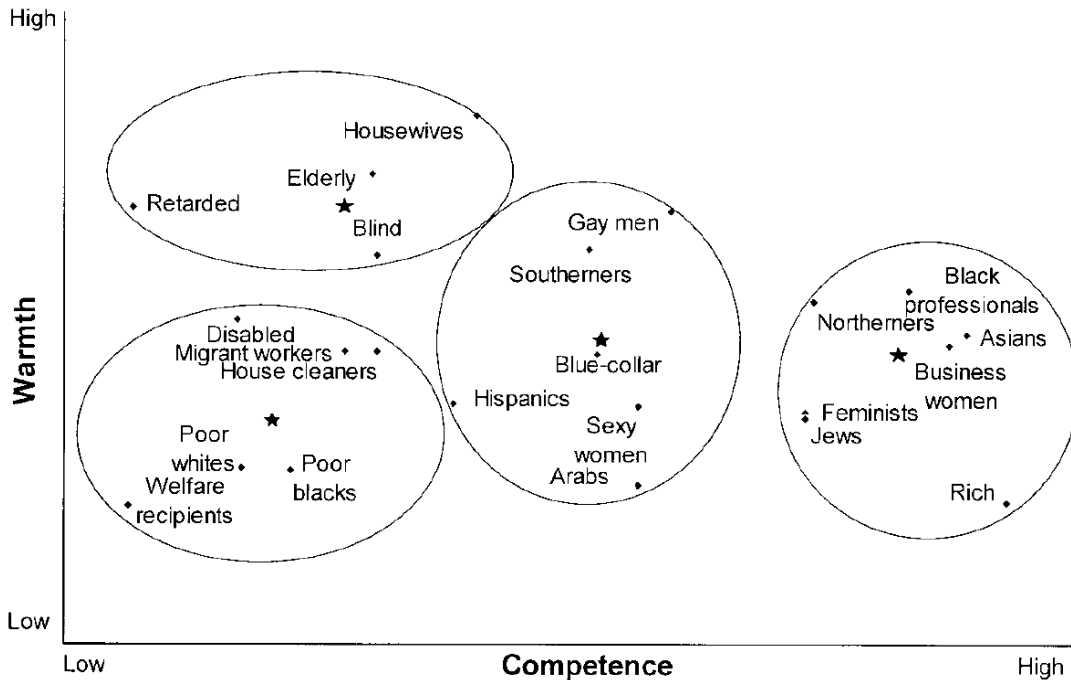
High

Low

Warmth

Housewives

Elderly

Retarded

Blind

Gay men

Southerners

Blue-collar

Hispanics

Sexy women

Arabs

Disabled

Migrant workers

House cleaners

Poor whites

Poor blacks

Welfare recipients

Black professionals

Northerners

Asians

Business women

Feminists

Jews

Rich

Low

Competence

High